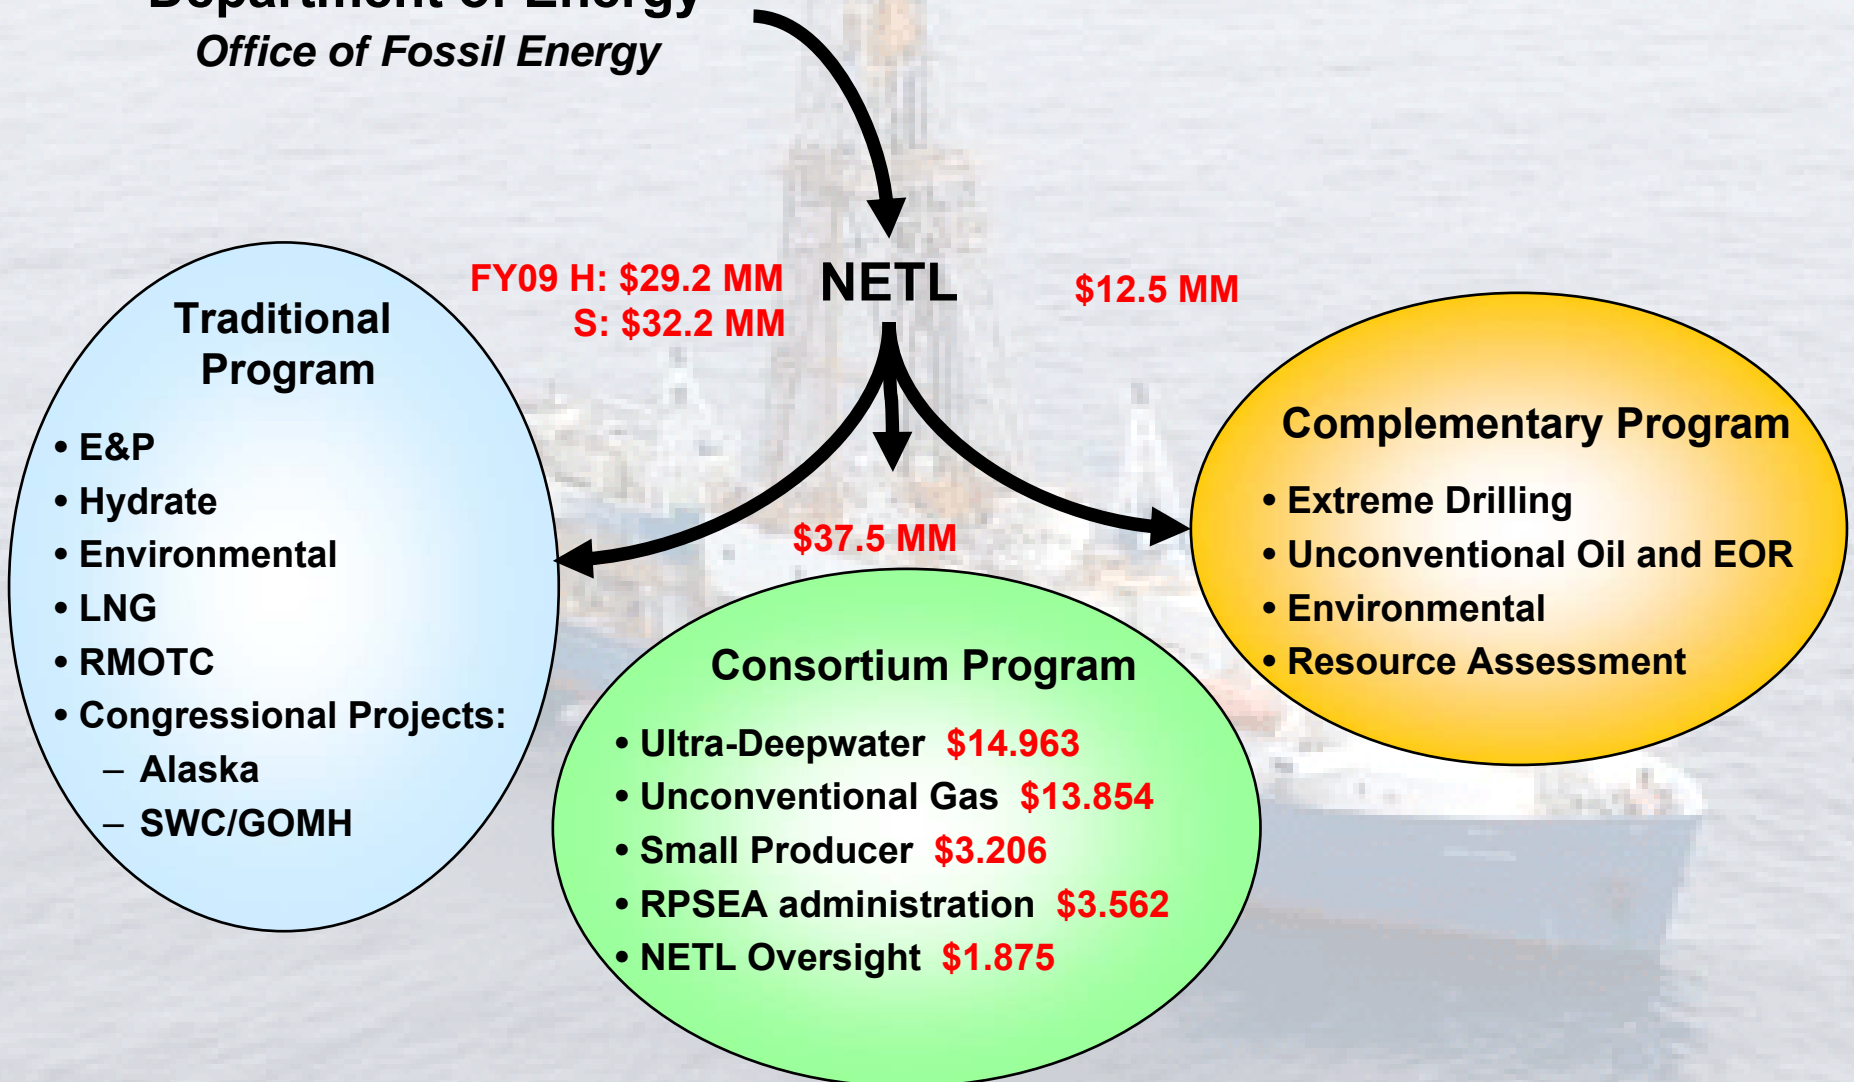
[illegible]
Office of Fossil Energy

FY09 H: $29.2 MM
S: $32.2 MM

NETL

$12.5 MM

Traditional Program
• E&P
• Hydrate
• Environmental
• LNG
• RMOTC
• Congressional Projects:
– Alaska
– SWC/GOMH

$37.5 MM

Complementary Program
• Extreme Drilling
• Unconventional Oil and EOR
• Environmental
• Resource Assessment

Consortium Program
• Ultra-Deepwater $14.963
• Unconventional Gas $13.854
• Small Producer $3.206
• RPSEA administration $3.562
• NETL Oversight $1.875